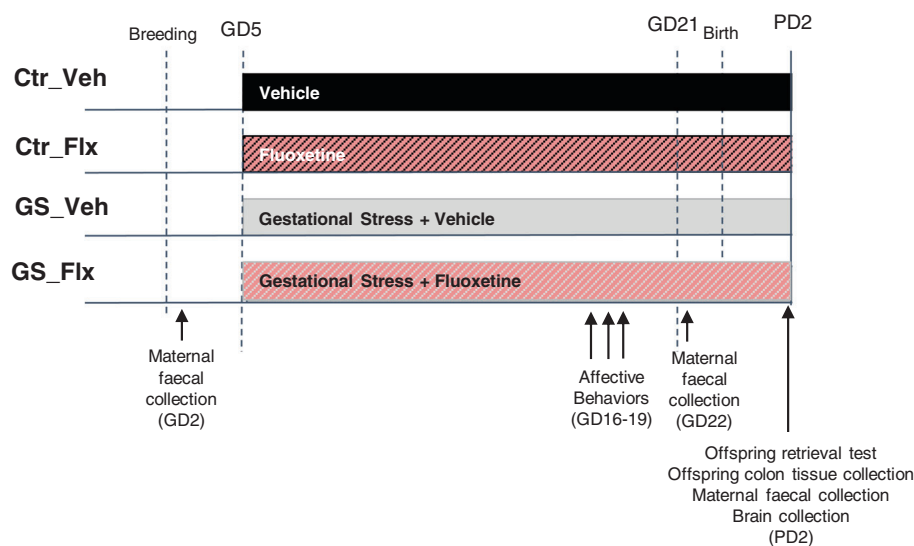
Breeding
GD5
GD21
Birth
PD2

Ctr_Veh
Vehicle

Ctr_Flx
Fluoxetine

GS_Veh
Gestational Stress + Vehicle

GS_Flx
Gestational Stress + Fluoxetine

Maternal faecal collection (GD2)

Affective Behaviors (GD16-19)

Maternal faecal collection (GD22)

Offspring retrieval test
Offspring colon tissue collection
Maternal faecal collection
Brain collection
(PD2)